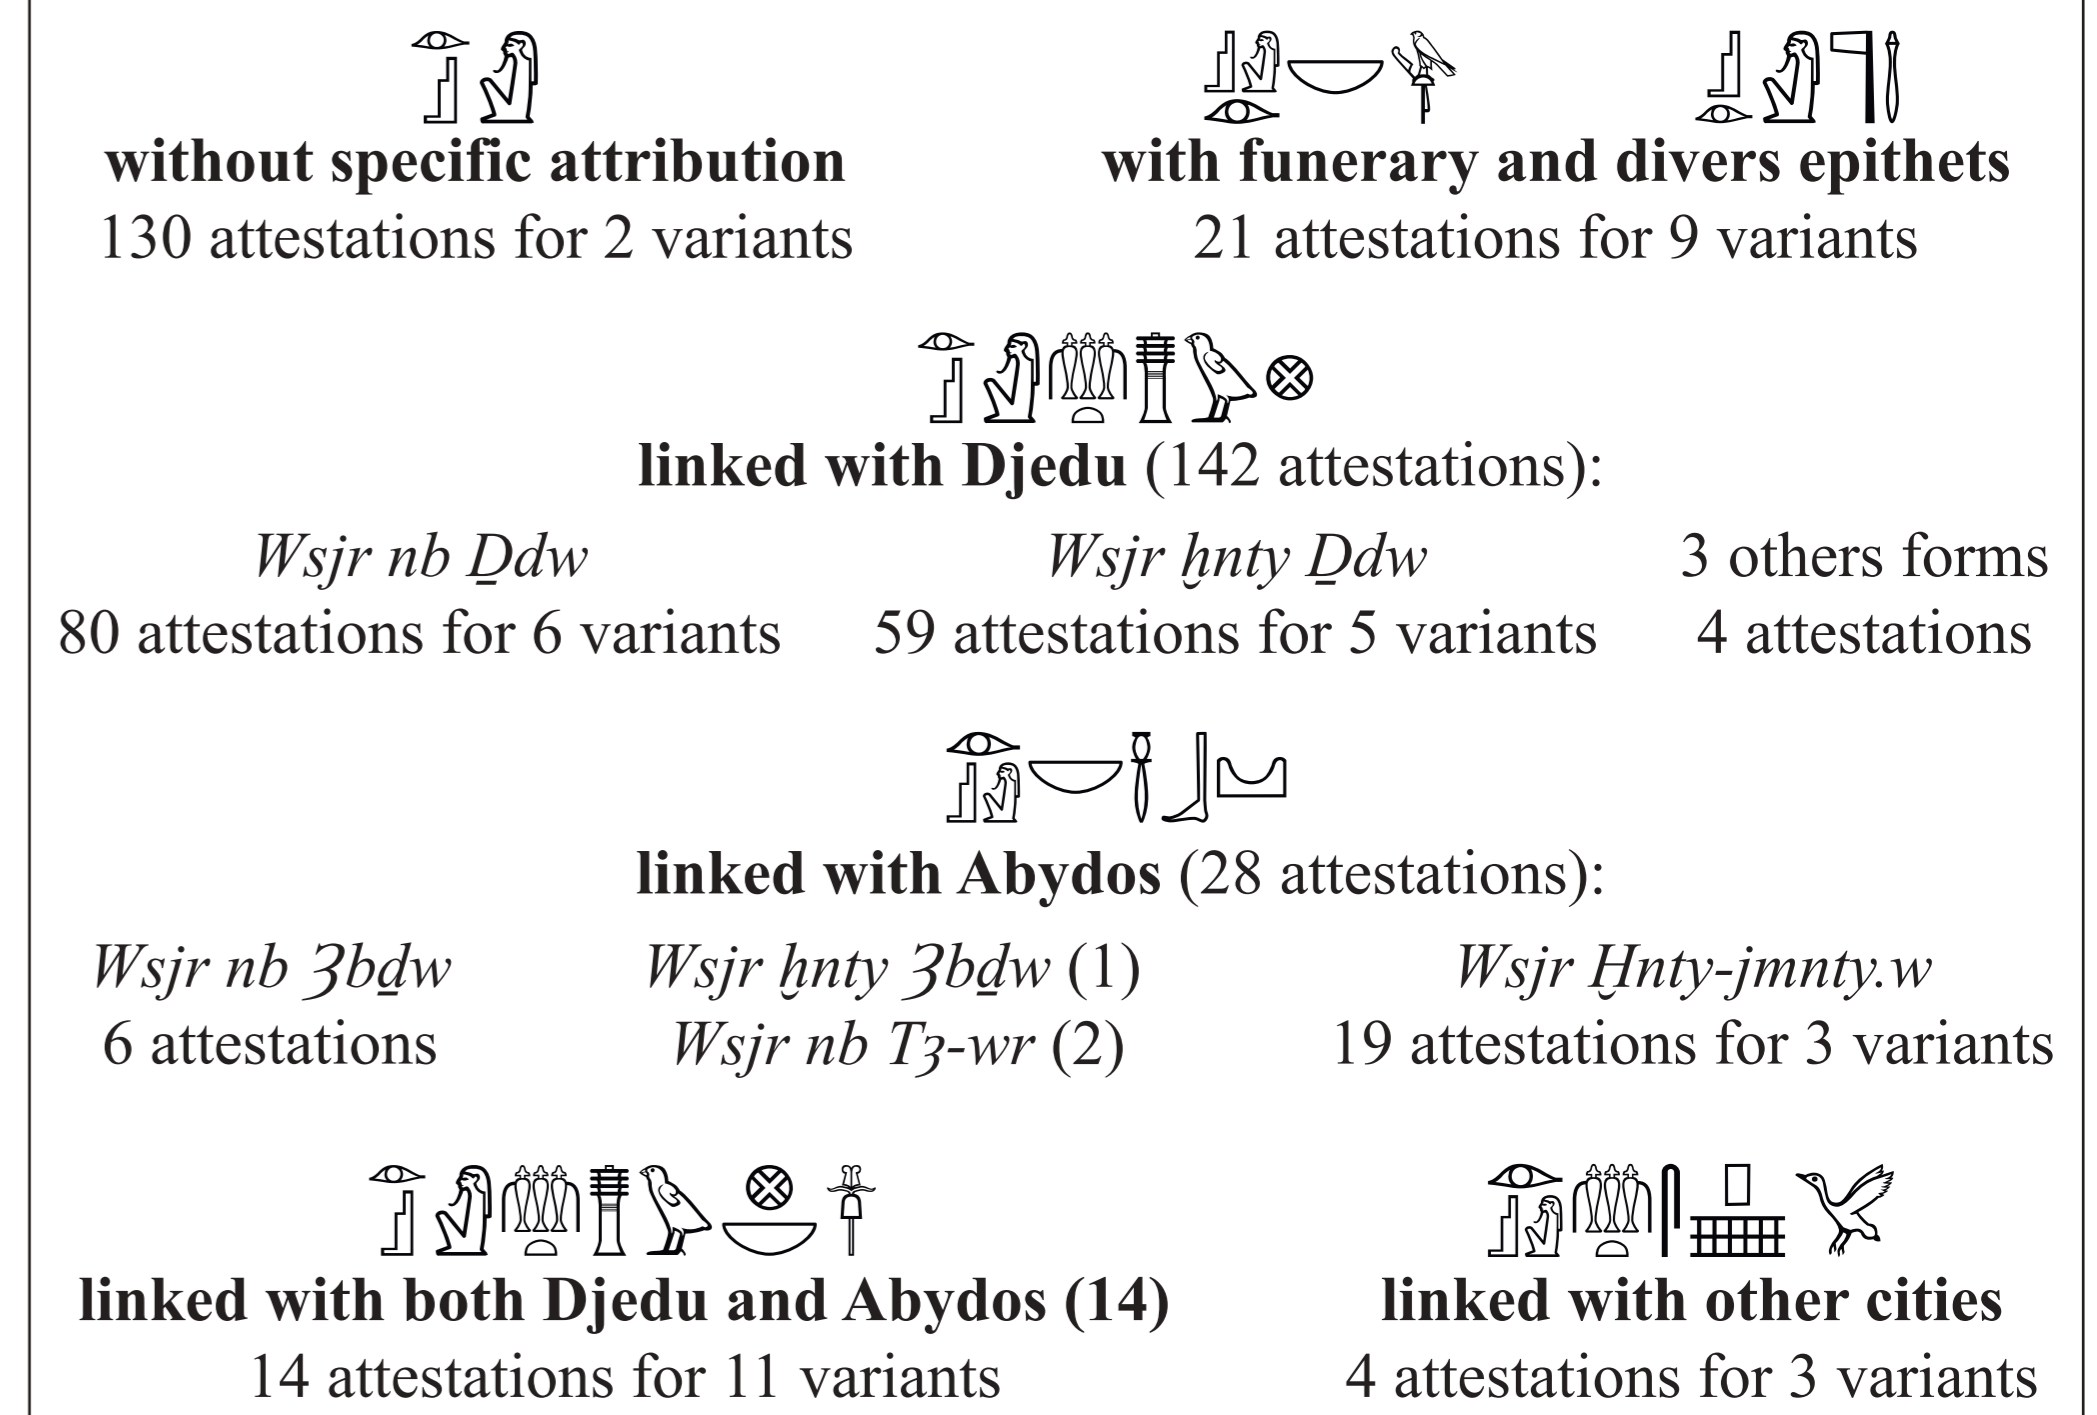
**without specific attribution**
130 attestations for 2 variants

**with funerary and divers epithets**
21 attestations for 9 variants

**linked with Djedu** (142 attestations):

*Wsjr nb Ḏdw*
80 attestations for 6 variants

*Wsjr ḫnty Ḏdw*
59 attestations for 5 variants

3 others forms
4 attestations

**linked with Abydos** (28 attestations):

*Wsjr nb Ȝbḏw*
6 attestations

*Wsjr ḫnty Ȝbḏw* (1)
*Wsjr nb Tȝ-wr* (2)

*Wsjr Ḫnty-jmnty.w*
19 attestations for 3 variants

**linked with both Djedu and Abydos (14)**
14 attestations for 11 variants

**linked with other cities**
4 attestations for 3 variants